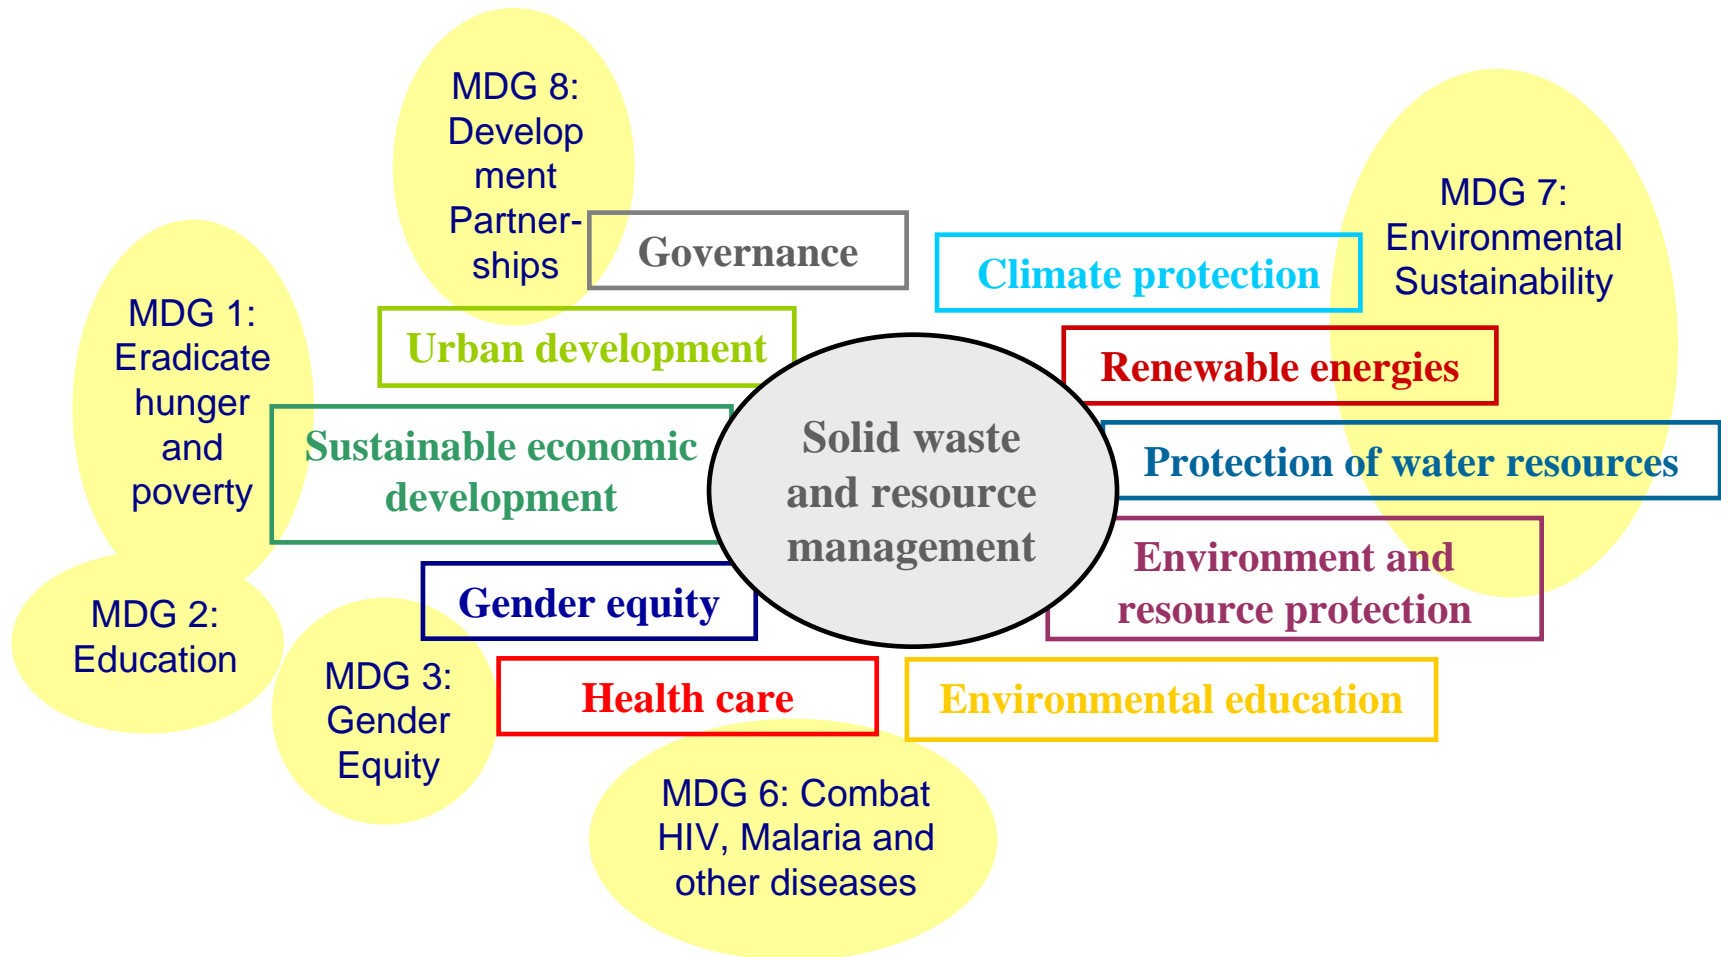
MDG 8: Development Partnerships

Governance

Climate protection

MDG 7: Environmental Sustainability

MDG 1: Eradicate hunger and poverty

Urban development

Renewable energies

Sustainable economic development

Solid waste and resource management

Protection of water resources

Environment and resource protection

MDG 2: Education

Gender equity

MDG 3: Gender Equity

Health care

Environmental education

MDG 6: Combat HIV, Malaria and other diseases